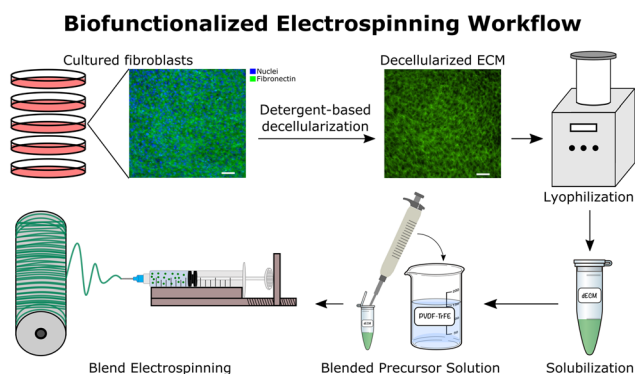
Biofunctionalized Electrospinning Workflow

Cultured fibroblasts

Nuclei
Fibronectin

Detergent-based decellularization

Decellularized ECM

Lyophilization

dECM

Solubilization

PVDF-TrFE

dECM

Blended Precursor Solution

Blend Electrospinning